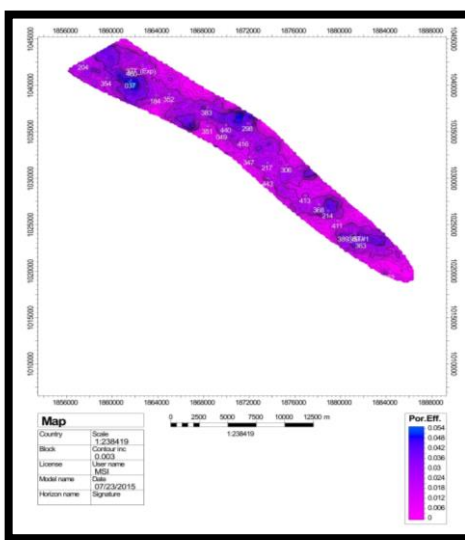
1856000 1860000 1864000 1868000 1872000 1876000 1880000 1884000 1888000

1040000 1035000 1030000 1025000 1020000 1015000 1010000

204
377 (Exp)
465
354
337
184
352
383
301
440
298
049
416
347
217
306
342
413
309
214
411
382
383
301
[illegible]

1856000 1860000 1864000 1868000 1872000 1876000 1880000 1884000 1888000

| Map | |
|---|---|
| Country | Scale 1:238419 |
| Block | Contour inc 0.003 |
| License | User name MSI |
| Model name | Date 07/23/2015 |
| Horizon name | Signature |

0 2500 5000 7500 10000 12500 m
1:238419

Por.Eff.
0.054
0.048
0.042
0.036
0.03
0.024
0.018
0.012
0.006
0